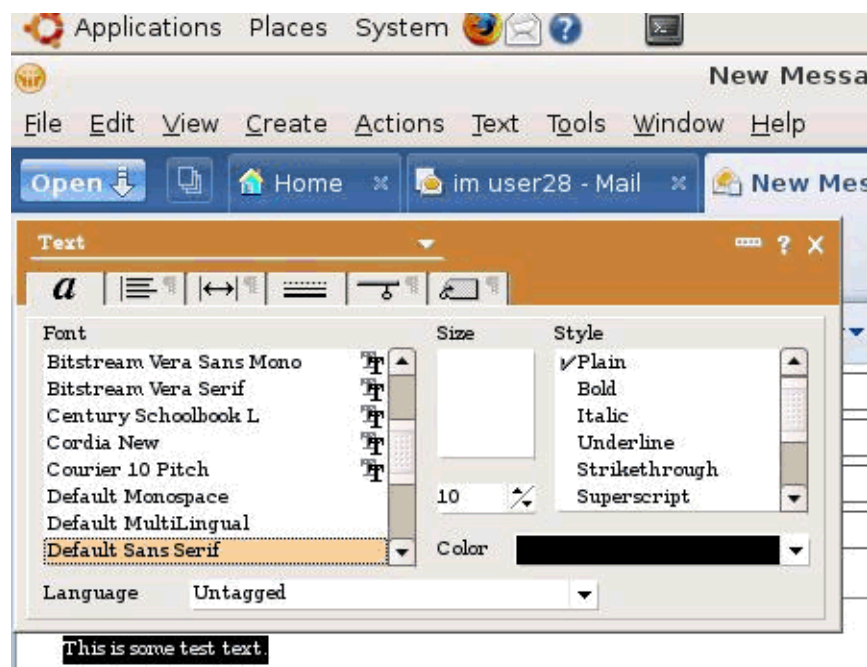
Applications Places System

New Messa

File Edit View Create Actions Text Tools Window Help

Open | Home | im user28 - Mail | New Mes

Text

Font
Bitstream Vera Sans Mono
Bitstream Vera Serif
Century Schoolbook L
Cordia New
Courier 10 Pitch
Default Monospace
Default MultiLingual
Default Sans Serif

Size
10

Style
✓Plain
Bold
Italic
Underline
Strikethrough
Superscript

Color

Language Untagged

This is some test text.